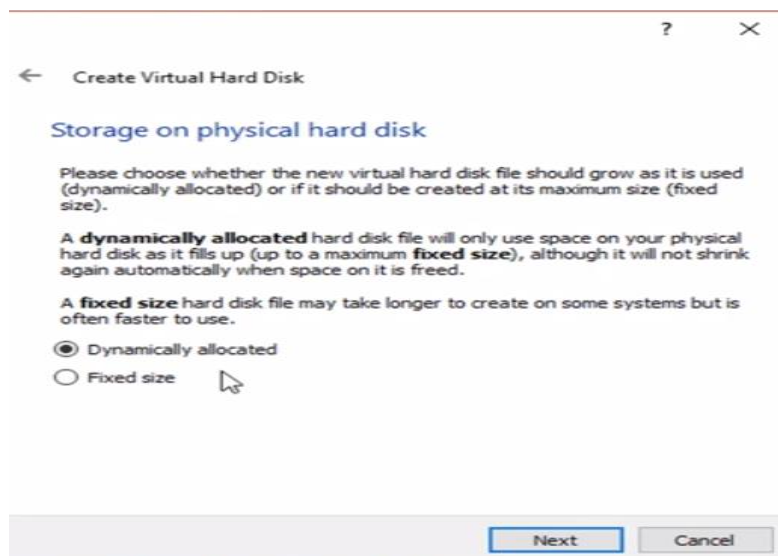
? ×

← Create Virtual Hard Disk

Storage on physical hard disk

Please choose whether the new virtual hard disk file should grow as it is used (dynamically allocated) or if it should be created at its maximum size (fixed size).

A **dynamically allocated** hard disk file will only use space on your physical hard disk as it fills up (up to a maximum **fixed size**), although it will not shrink again automatically when space on it is freed.

A **fixed size** hard disk file may take longer to create on some systems but is often faster to use.

◉ Dynamically allocated

○ Fixed size

Next Cancel